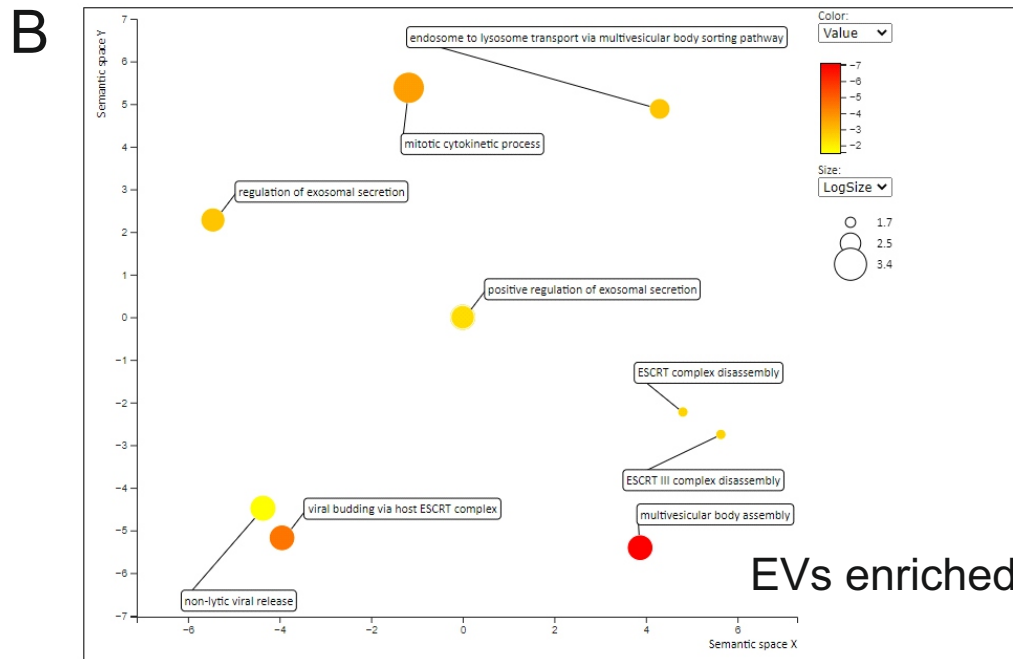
B

Semantic space Y

7
6
5
4
3
2
1
0
−1
−2
−3
−4
−5
−6
−7

−6 −4 −2 0 2 4 6

Semantic space X

endosome to lysosome transport via multivesicular body sorting pathway

mitotic cytokinetic process

regulation of exosomal secretion

positive regulation of exosomal secretion

ESCRT complex disassembly

ESCRT III complex disassembly

viral budding via host ESCRT complex

multivesicular body assembly

non-lytic viral release

Color:
Value

−7
−6
−5
−4
−3
−2

Size:
LogSize

1.7
2.5
3.4

EVs enriched